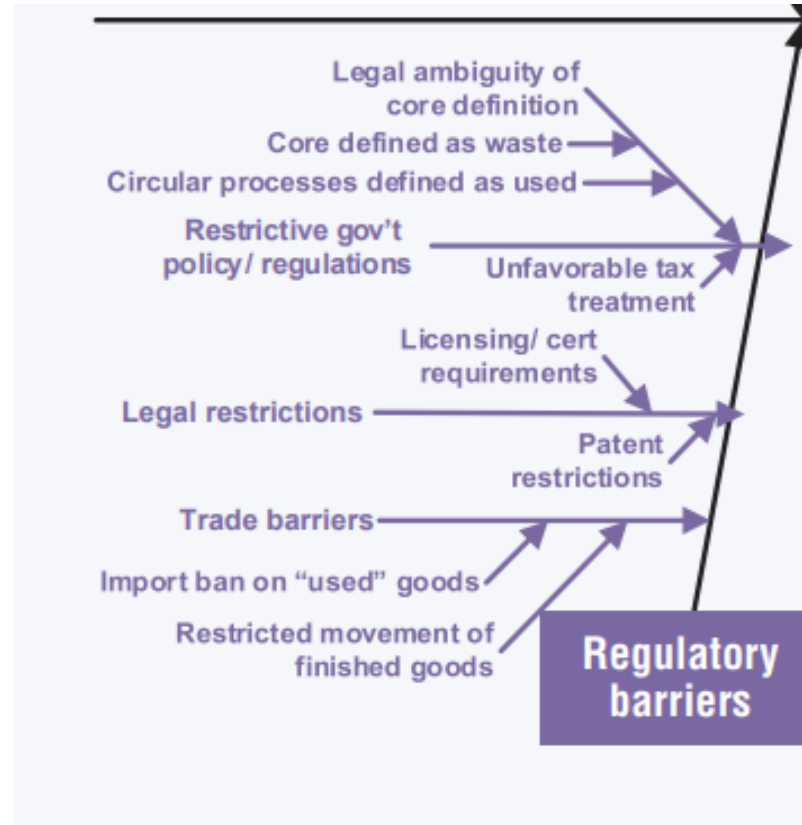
Legal ambiguity of core definition

Core defined as waste

Circular processes defined as used

Restrictive gov’t policy/ regulations

Unfavorable tax treatment

Licensing/ cert requirements

Legal restrictions

Patent restrictions

Trade barriers

Import ban on “used” goods

Restricted movement of finished goods

Regulatory barriers